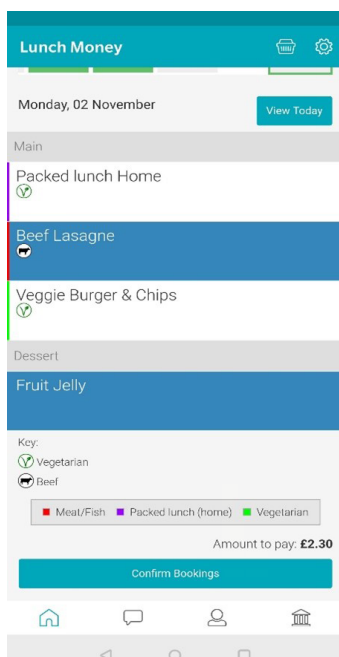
Lunch Money

Monday, 02 November

View Today

Main

Packed lunch Home

Beef Lasagne

Veggie Burger & Chips

Dessert

Fruit Jelly

Key:

Vegetarian

Beef

Meat/Fish Packed lunch (home) Vegetarian

Amount to pay: **£2.30**

Confirm Bookings